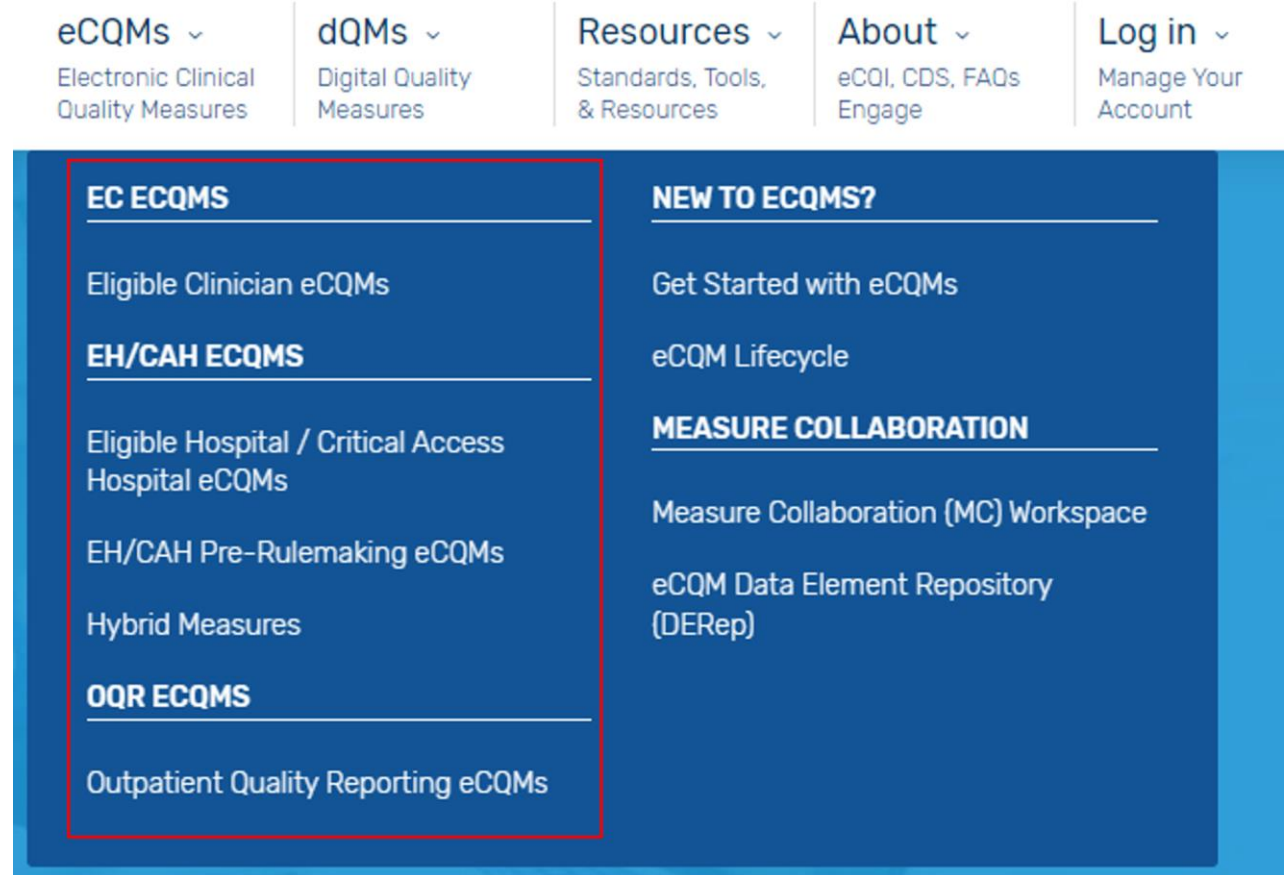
eCQMs
Electronic Clinical Quality Measures

dQMs
Digital Quality Measures

Resources
Standards, Tools, & Resources

About
eCQI, CDS, FAQs Engage

Log in
Manage Your Account

EC ECQMS

Eligible Clinician eCQMs

EH/CAH ECQMS

Eligible Hospital / Critical Access Hospital eCQMs

EH/CAH Pre-Rulemaking eCQMs

Hybrid Measures

OQR ECQMS

Outpatient Quality Reporting eCQMs

NEW TO ECQMS?

Get Started with eCQMs

eCQM Lifecycle

MEASURE COLLABORATION

Measure Collaboration (MC) Workspace

eCQM Data Element Repository (DERep)